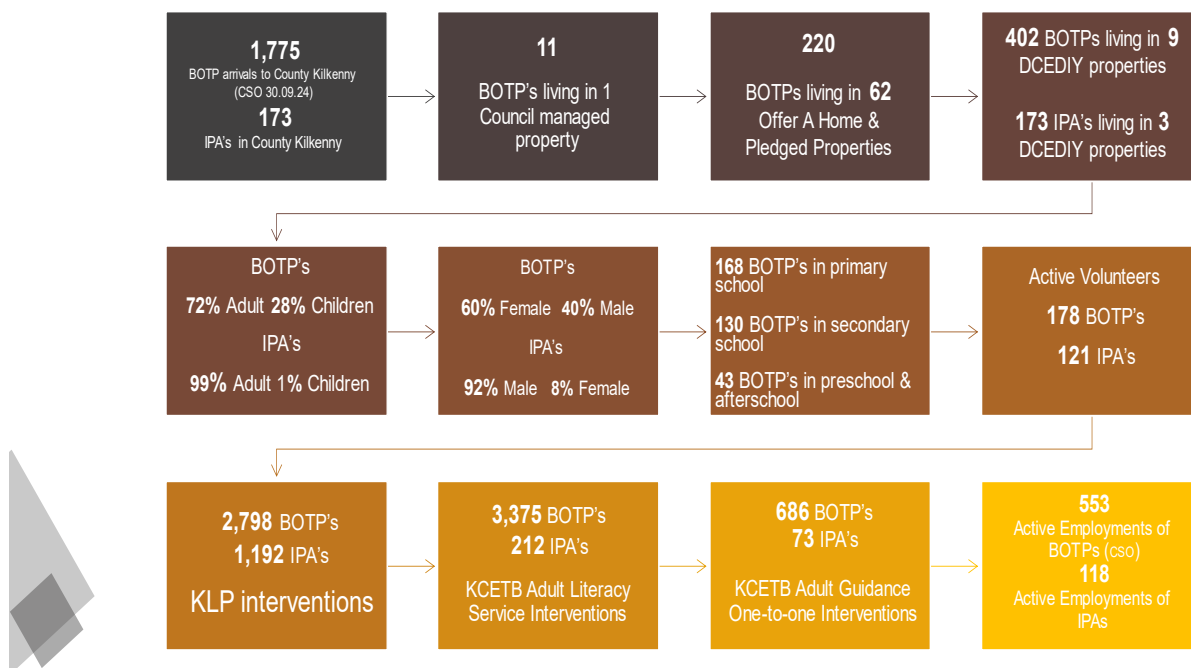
1,775
BOTP arrivals to County Kilkenny (CSO 30.09.24)
173
IPA's in County Kilkenny

11
BOTP's living in 1 Council managed property

220
BOTPs living in 62 Offer A Home & Pledged Properties

402 BOTPs living in 9 DCEDIY properties

173 IPA's living in 3 DCEDIY properties

BOTP's
72% Adult 28% Children
IPA's
99% Adult 1% Children

BOTP's
60% Female 40% Male
IPA's
92% Male 8% Female

168 BOTP's in primary school

130 BOTP's in secondary school

43 BOTP's in preschool & afterschool

Active Volunteers
178 BOTP's
121 IPA's

2,798 BOTP's
1,192 IPA's
KLP interventions

3,375 BOTP's
212 IPA's
KCETB Adult Literacy Service Interventions

686 BOTP's
73 IPA's
KCETB Adult Guidance One-to-one Interventions

553
Active Employments of BOTPs (cso)
118
Active Employments of IPAs